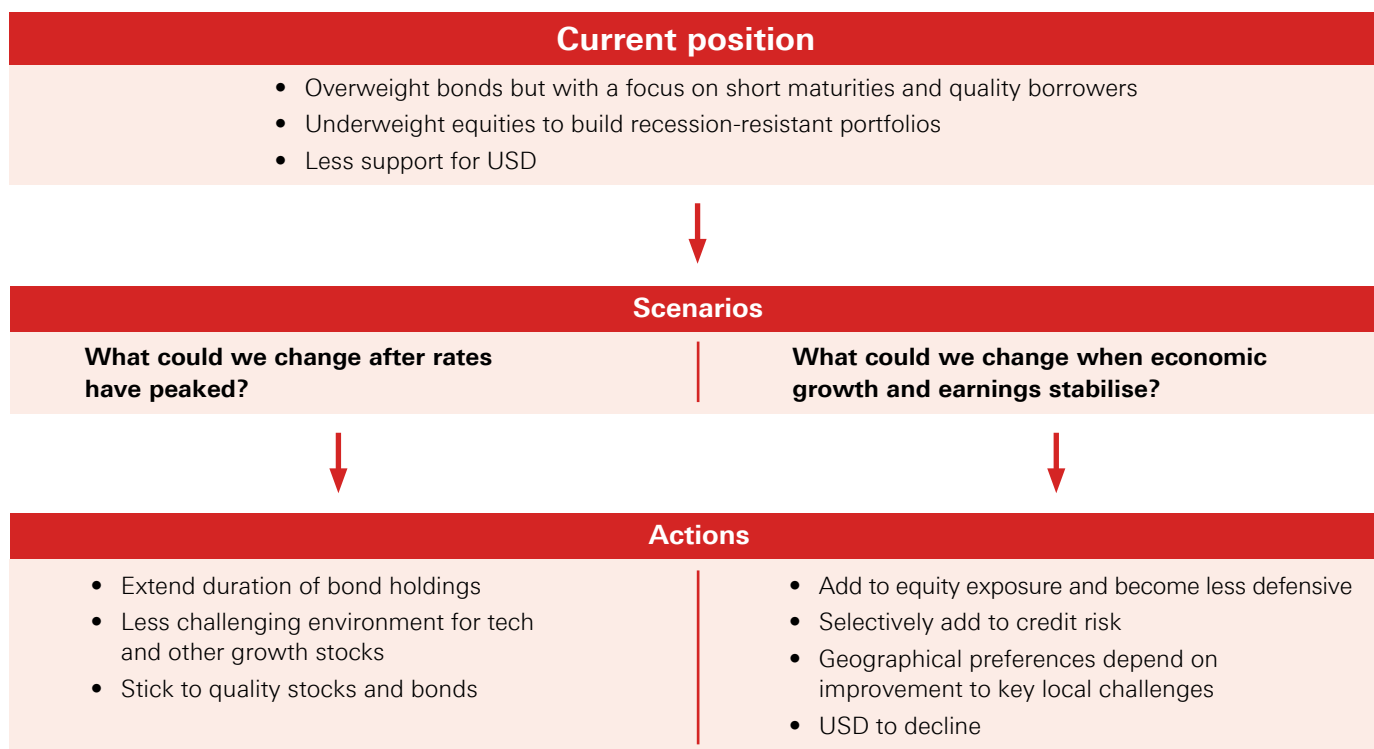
Current position

- Overweight bonds but with a focus on short maturities and quality borrowers
- Underweight equities to build recession-resistant portfolios
- Less support for USD

Scenarios

What could we change after rates have peaked?

What could we change when economic growth and earnings stabilise?

Actions

- Extend duration of bond holdings
- Less challenging environment for tech and other growth stocks
- Stick to quality stocks and bonds

- Add to equity exposure and become less defensive
- Selectively add to credit risk
- Geographical preferences depend on improvement to key local challenges
- USD to decline